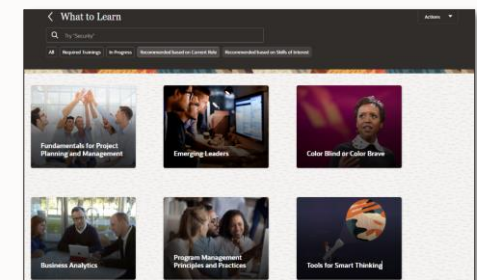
What to Learn

Actions

Try "Security"

All | Required Trainings | In Progress | Recommended based on Current Role | Recommended based on Skills of Interest

Fundamentals for Project Planning and Management

Emerging Leaders

Color Blind or Color Brave

Business Analytics

Program Management Principles and Practices

Tools for Smart Thinking